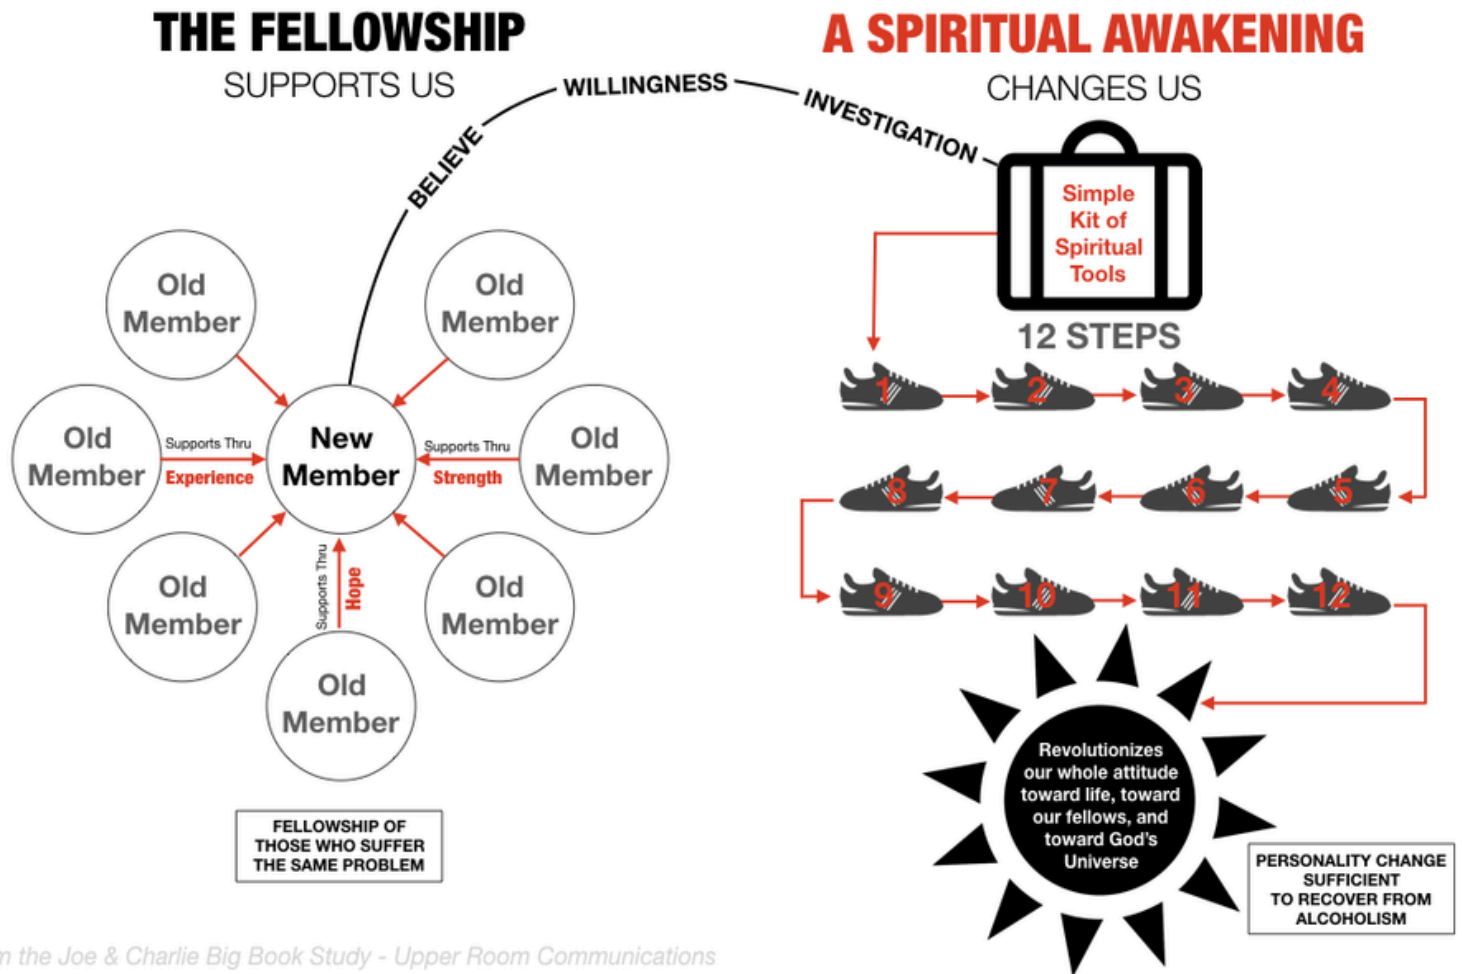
THE FELLOWSHIP
SUPPORTS US

A SPIRITUAL AWAKENING
CHANGES US

BELIEVE WILLINGNESS INVESTIGATION

Simple Kit of Spiritual Tools

12 STEPS

1 2 3 4
8 7 6 5
9 10 11 12

Old Member
Old Member
Old Member
Supports Thru Experience
New Member
Supports Thru Strength
Old Member
Old Member
Supports Thru Hope
Old Member
Old Member

FELLOWSHIP OF THOSE WHO SUFFER THE SAME PROBLEM

Revolutionizes our whole attitude toward life, toward our fellows, and toward God's Universe

PERSONALITY CHANGE SUFFICIENT TO RECOVER FROM ALCOHOLISM

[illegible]m the Joe & Charlie Big Book Study - Upper Room Communications